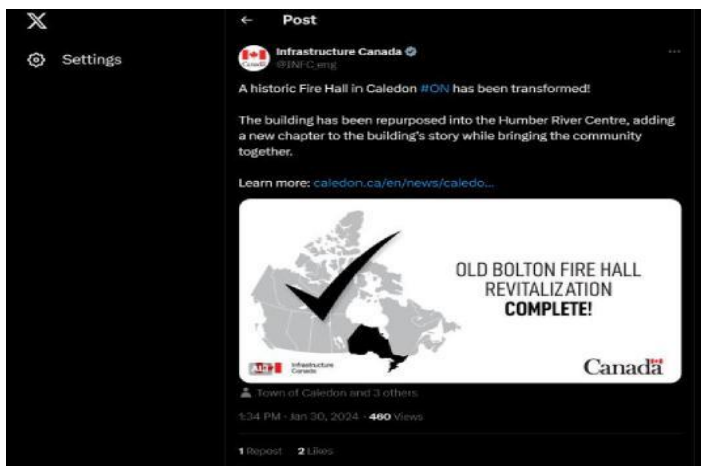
X

Settings

← Post

Infrastructure Canada
@INFC_eng

A historic Fire Hall in Caledon #ON has been transformed!

The building has been repurposed into the Humber River Centre, adding a new chapter to the building's story while bringing the community together.

Learn more: caledon.ca/en/news/caledo...

OLD BOLTON FIRE HALL REVITALIZATION COMPLETE!

Infrastructure Canada

Canada

Town of Caledon and 3 others

1:34 PM · Jan 30, 2024 · 460 Views

1 Repost 2 Likes